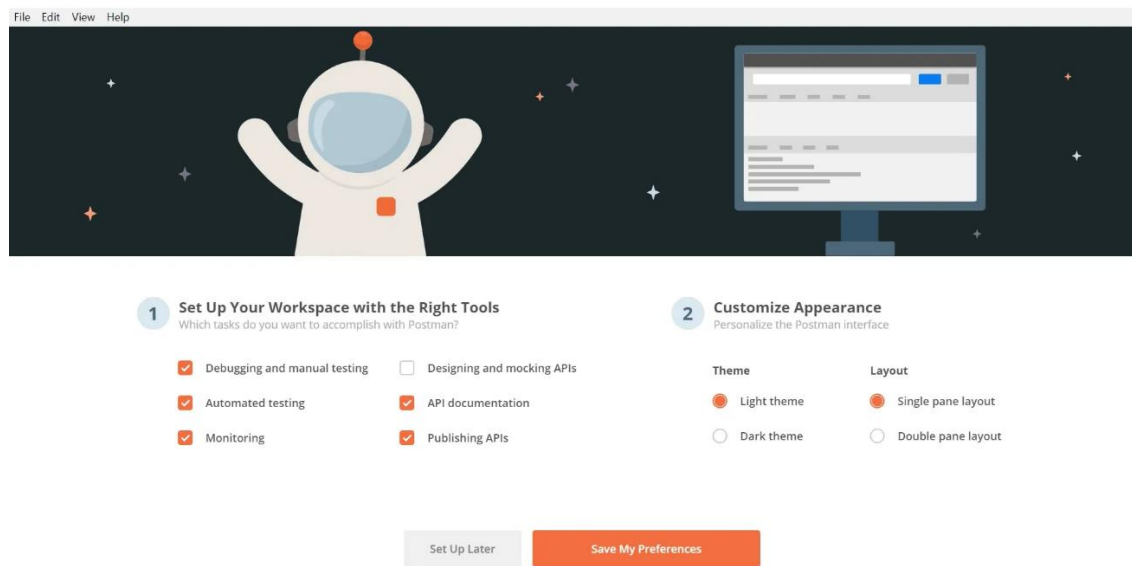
File Edit View Help

1 Set Up Your Workspace with the Right Tools
Which tasks do you want to accomplish with Postman?

Debugging and manual testing
Designing and mocking APIs
Automated testing
API documentation
Monitoring
Publishing APIs

2 Customize Appearance
Personalize the Postman interface

Theme
Light theme
Dark theme

Layout
Single pane layout
Double pane layout

Set Up Later
Save My Preferences